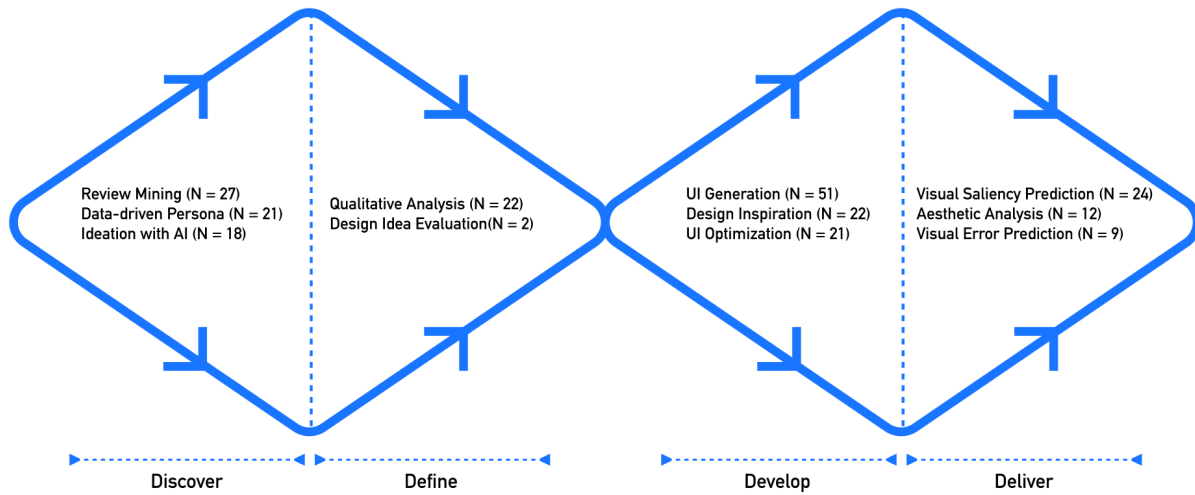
Review Mining (N = 27)
Data-driven Persona (N = 21)
Ideation with AI (N = 18)

Qualitative Analysis (N = 22)
Design Idea Evaluation(N = 2)

UI Generation (N = 51)
Design Inspiration (N = 22)
UI Optimization (N = 21)

Visual Saliency Prediction (N = 24)
Aesthetic Analysis (N = 12)
Visual Error Prediction (N = 9)

Discover

Define

Develop

Deliver